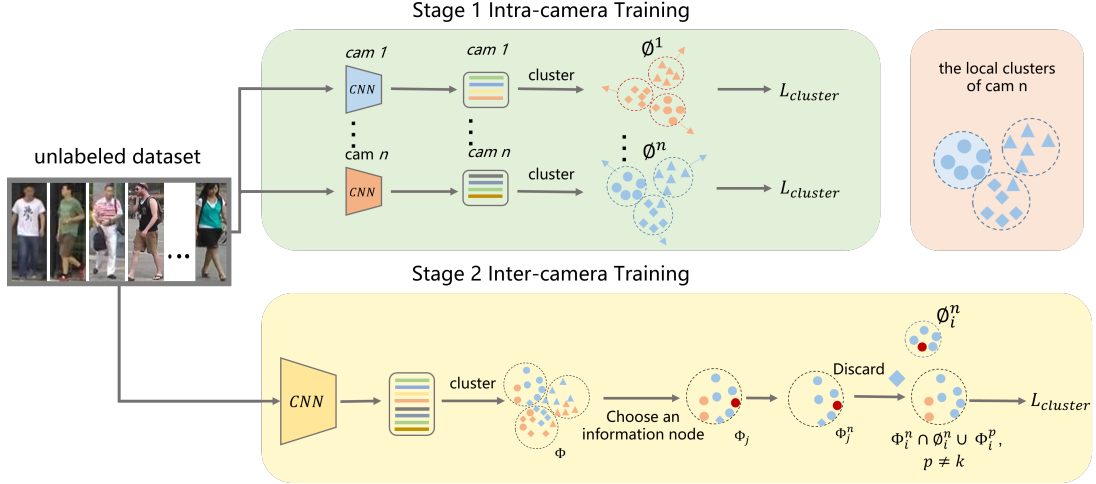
Stage 1 Intra-camera Training

unlabeled dataset

cam 1

CNN

cam 1

cluster

$\emptyset^1$

$L_{cluster}$

cam $n$

CNN

cam $n$

cluster

$\emptyset^n$

$L_{cluster}$

the local clusters of cam n

Stage 2 Inter-camera Training

CNN

cluster

$\Phi$

Choose an information node

$\Phi_j$

$\Phi_j^n$

Discard

$\emptyset_i^n$

$L_{cluster}$

$\Phi_i^n \cap \emptyset_i^n \cup \Phi_i^p$, $p \neq k$